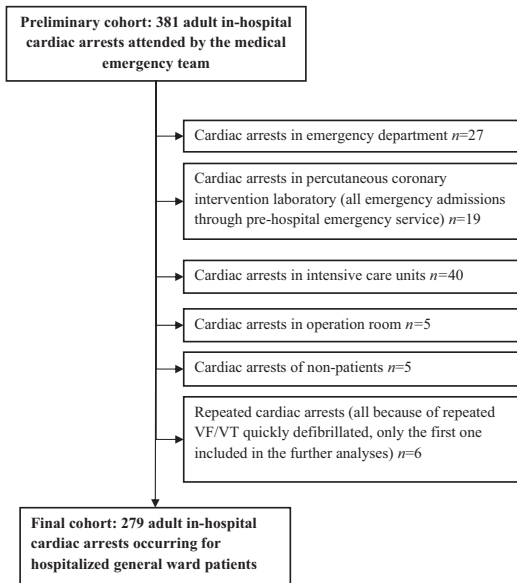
Preliminary cohort: 381 adult in-hospital cardiac arrests attended by the medical emergency team

Cardiac arrests in emergency department $n$=27

Cardiac arrests in percutaneous coronary intervention laboratory (all emergency admissions through pre-hospital emergency service) $n$=19

Cardiac arrests in intensive care units $n$=40

Cardiac arrests in operation room $n$=5

Cardiac arrests of non-patients $n$=5

Repeated cardiac arrests (all because of repeated VF/VT quickly defibrillated, only the first one included in the further analyses) $n$=6

Final cohort: 279 adult in-hospital cardiac arrests occurring for hospitalized general ward patients